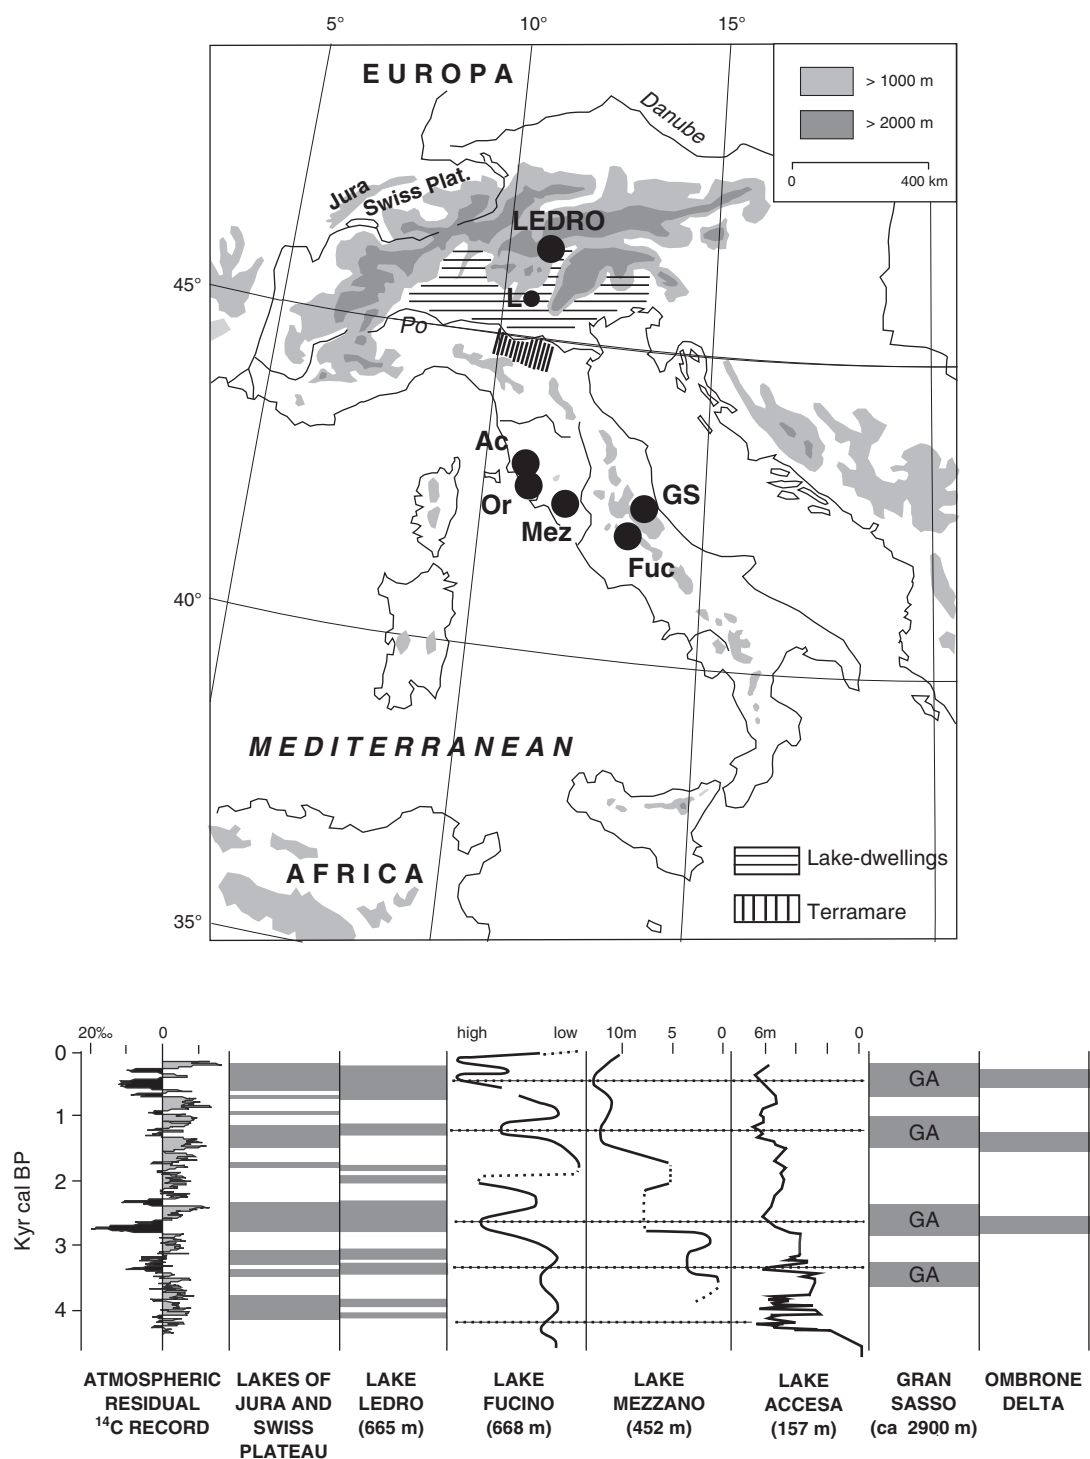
5°
10°
15°
EUROPA
Danube
> 1000 m
> 2000 m
0
400 km
Jura
Swiss Plat.
LEDRO
45°
L
Po
Ac
Or
Mez
GS
Fuc
40°
MEDITERRANEAN
AFRICA
Lake-dwellings
Terramare
35°

20‰
0
high
low
10m
5
0
6m
0
0
1
2
3
4
Kyr cal BP
GA
GA
GA
GA

ATMOSPHERIC RESIDUAL $^{14}$C RECORD
LAKES OF JURA AND SWISS PLATEAU
LAKE LEDRO (665 m)
LAKE FUCINO (668 m)
LAKE MEZZANO (452 m)
LAKE ACCESA (157 m)
GRAN SASSO (ca 2900 m)
OMBRONE DELTA